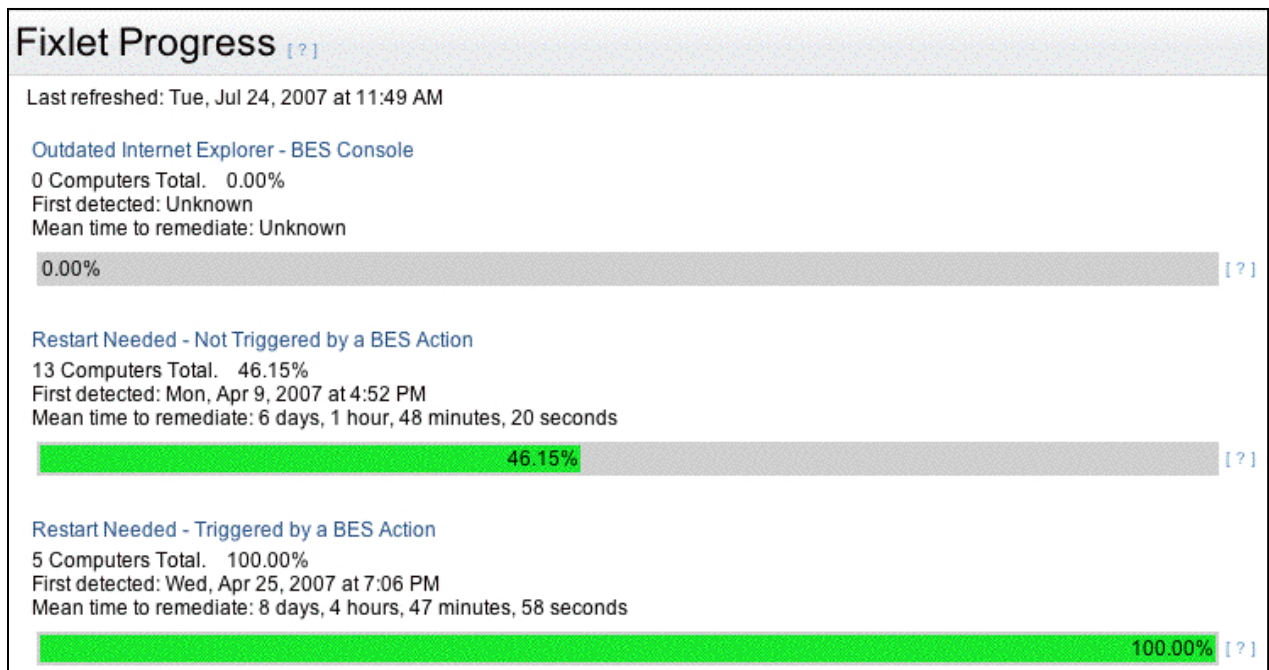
Fixlet Progress [ ? ]

Last refreshed: Tue, Jul 24, 2007 at 11:49 AM

Outdated Internet Explorer - BES Console

0 Computers Total. 0.00%
First detected: Unknown
Mean time to remediate: Unknown

0.00% [ ? ]

Restart Needed - Not Triggered by a BES Action

13 Computers Total. 46.15%
First detected: Mon, Apr 9, 2007 at 4:52 PM
Mean time to remediate: 6 days, 1 hour, 48 minutes, 20 seconds

46.15% [ ? ]

Restart Needed - Triggered by a BES Action

5 Computers Total. 100.00%
First detected: Wed, Apr 25, 2007 at 7:06 PM
Mean time to remediate: 8 days, 4 hours, 47 minutes, 58 seconds

100.00% [ ? ]